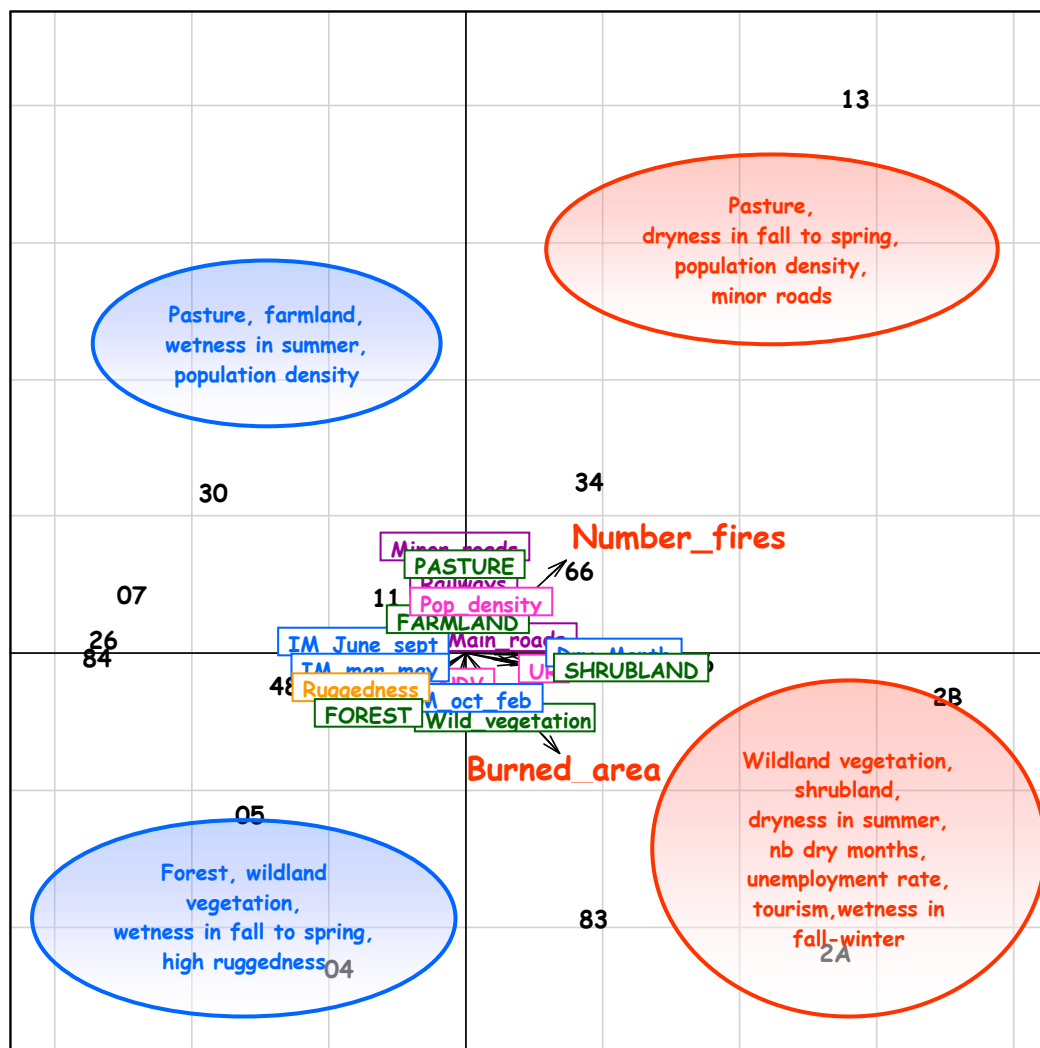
13

Pasture, dryness in fall to spring, population density, minor roads

Pasture, farmland, wetness in summer, population density

30

34

Number_fires

Minor_roads

PASTURE

Railways

66

07

11

Pop_density

FARMLAND

26

84

IM_June_sept

Main_roads

Dry_Month

IM_mar_may

UR

SHRUBLAND

48

Ruggedness

DV

M_oct_feb

2B

FOREST

Wild_vegetation

Burned_area

Wildland vegetation, shrubland, dryness in summer, nb dry months, unemployment rate, tourism,wetness in fall-winter

05

Forest, wildland vegetation, wetness in fall to spring, high ruggedness

04

83

2A